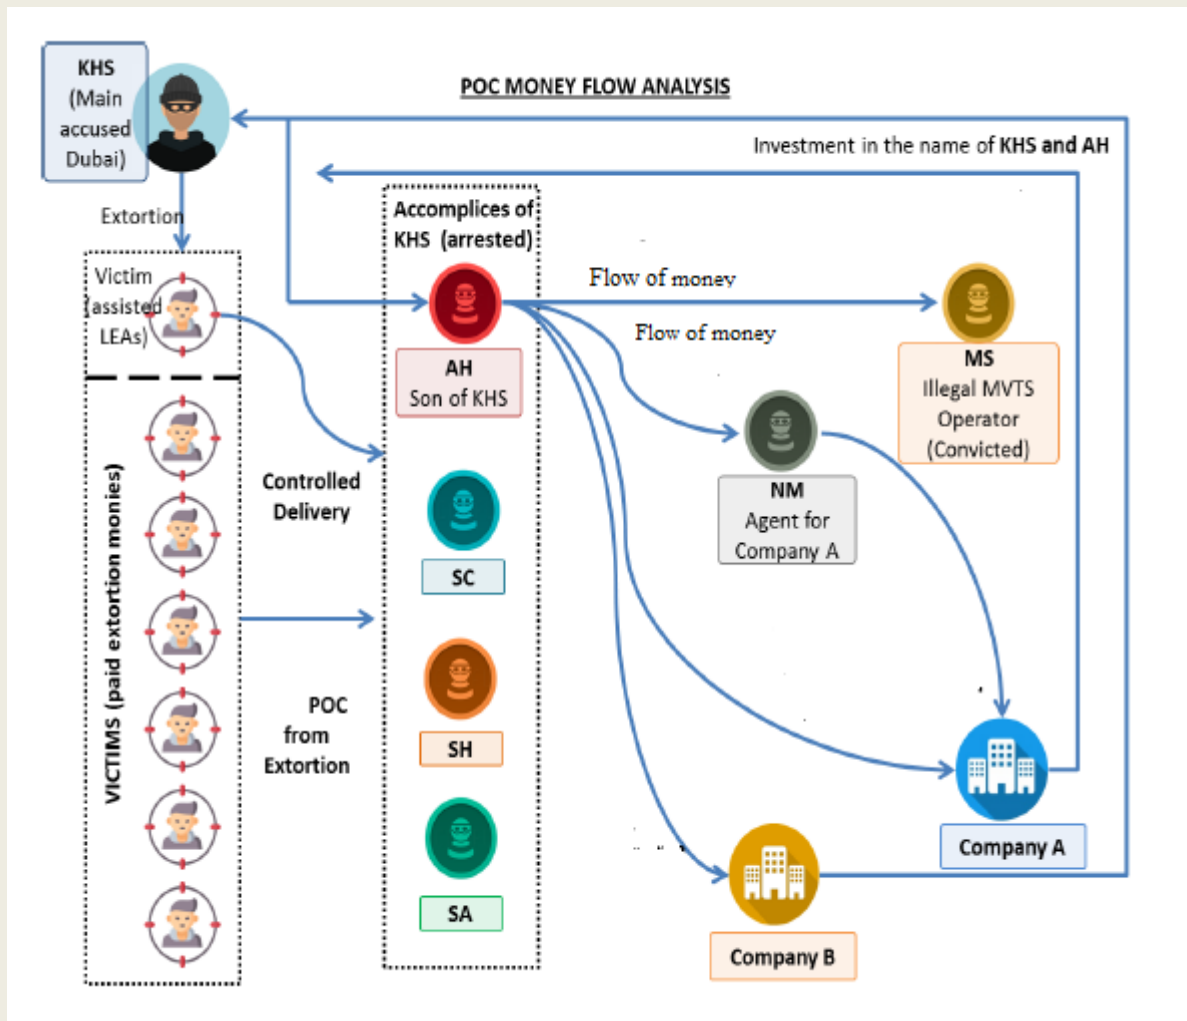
KHS (Main accused Dubai)

POC MONEY FLOW ANALYSIS

Investment in the name of KHS and AH

Extortion

Victim (assisted LEAs)

Accomplices of KHS (arrested)

Flow of money

Flow of money

AH
Son of KHS

MS
Illegal MVTS Operator (Convicted)

VICTIMS (paid extortion monies)

Controlled Delivery

NM
Agent for Company A

SC

POC from Extortion

SH

SA

Company A

Company B